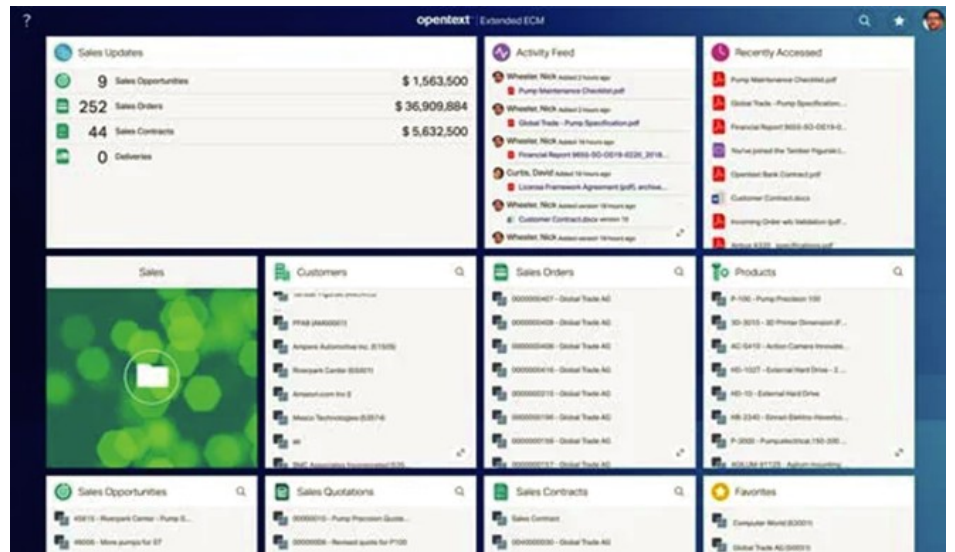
?

opentext | Extended ECM

Sales Updates

9 Sales Opportunities $ 1,563,500

252 Sales Orders $ 36,909,884

44 Sales Contracts $ 5,632,500

0 Deliveries

Activity Feed

Wheeler, Nick Added 2 hours ago

Pump Maintenance Checklist.pdf

Wheeler, Nick Added 2 hours ago

Global Trade - Pump Specification.pdf

Wheeler, Nick Added 19 hours ago

Financial Report 9650-SO-OE19-0226_2018...

Curtis, David Added 19 hours ago

License Framework Agreement (pdf), archive...

Wheeler, Nick Added version 19 hours ago

Customer Contract.docx version 19

Wheeler, Nick Added version 19 hours ago

Recently Accessed

Pump Maintenance Checklist.pdf

Global Trade - Pump Specification...

Financial Report 9650-SO-OE19-0...

You've joined the Timber Figurals...

Opentext Bank Contract.pdf

Customer Contract.docx

Incoming Order w/o Validation (pdf...

Airbus 4320_specifications.pdf

Sales

Customers

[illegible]

PFAB (AA00001)

Ampere Automotive inc. (51509)

Riverpark Center (00001)

Amazon.com Inc 2

Mexico Technologies (53574)

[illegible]

SMC Associates Incorporated (53)

Sales Orders

0000000407 - Global Trade AG

0000000409 - Global Trade AG

0000000406 - Global Trade AG

0000000416 - Global Trade AG

0000000215 - Global Trade AG

0000000196 - Global Trade AG

0000000169 - Global Trade AG

0000000157 - Global Trade AG

Products

P-100 - Pump Precision 100

3D-3015 - 3D Printer Dimension P...

AC-5410 - Action Camera Innovate...

HD-1027 - External Hard Drive - 2...

HD-10 - External Hard Drive

HB-2340 - Einrad-Elektro-Heverbo...

P-2000 - Pumpelectrical 150-300...

KOLUM 81125 - Aplum Incoming...

Sales Opportunities

45815 - Riverpark Center - Pump S...

46006 - More pumps for 57

Sales Quotations

00000010 - Pump Precision Quota...

00000006 - Revised quote for P100

Sales Contracts

Sales Contract

0040000030 - Global Trade AG

Favorites

Computer World (63001)

Global Trade AG (00001)